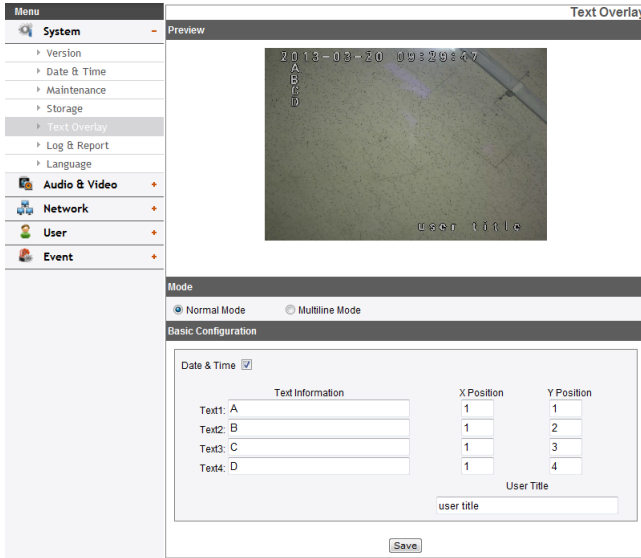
Menu

System –

Version

Date & Time

Maintenance

Storage

Text Overlay

Log & Report

Language

Audio & Video +

Network +

User +

Event +

Text Overlay

Preview

2013-03-20 09:29:47
A
B
C
D

user title

Mode

Normal Mode Multiline Mode

Basic Configuration

Date & Time

| | Text Information | X Position | Y Position |
|---|---|---|---|
| Text1: | A | 1 | 1 |
| Text2: | B | 1 | 2 |
| Text3: | C | 1 | 3 |
| Text4: | D | 1 | 4 |

User Title

user title

Save